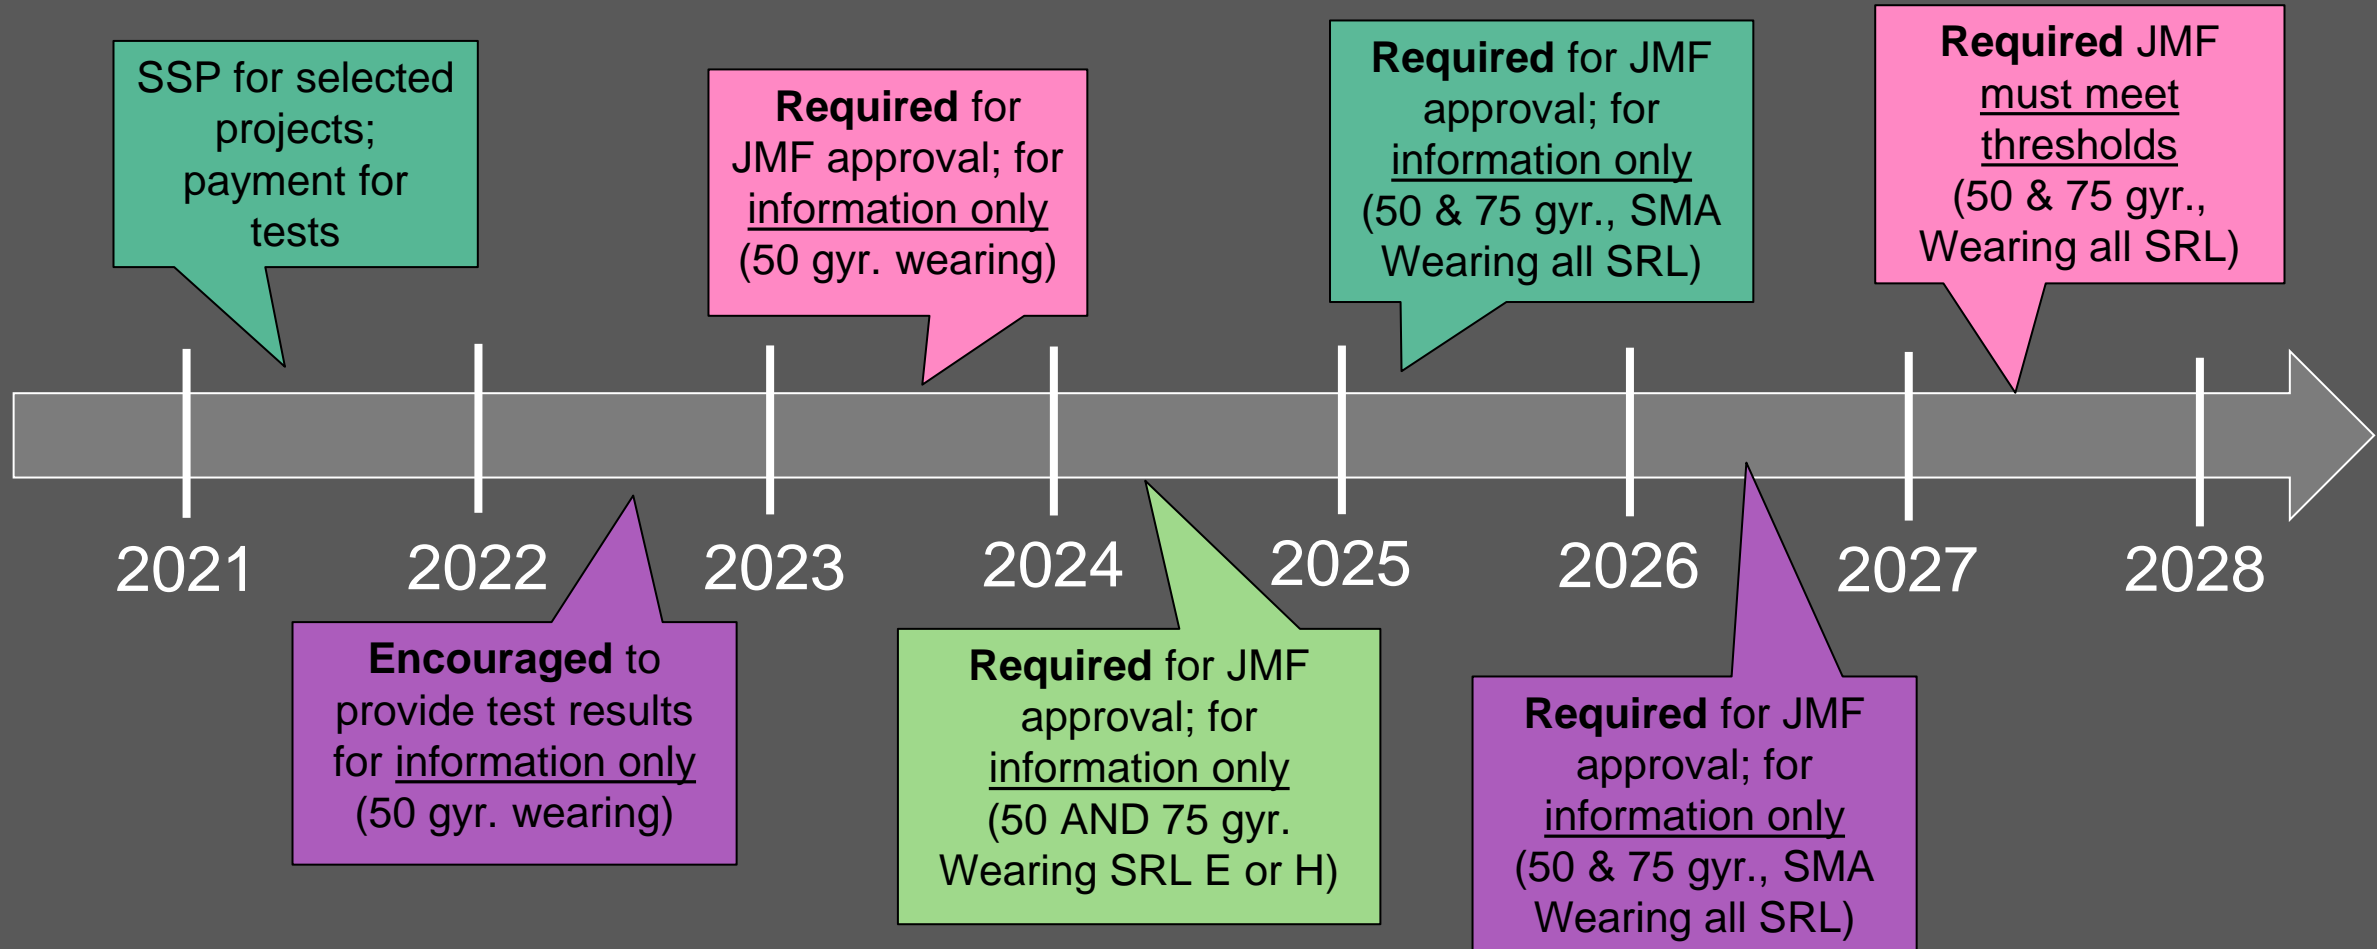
SSP for selected projects; payment for tests

Required for JMF approval; for information only (50 gyr. wearing)

Required for JMF approval; for information only (50 & 75 gyr., SMA Wearing all SRL)

Required JMF must meet thresholds (50 & 75 gyr., Wearing all SRL)

2021

2022

2023

2024

2025

2026

2027

2028

Encouraged to provide test results for information only (50 gyr. wearing)

Required for JMF approval; for information only (50 AND 75 gyr. Wearing SRL E or H)

Required for JMF approval; for information only (50 & 75 gyr., SMA Wearing all SRL)